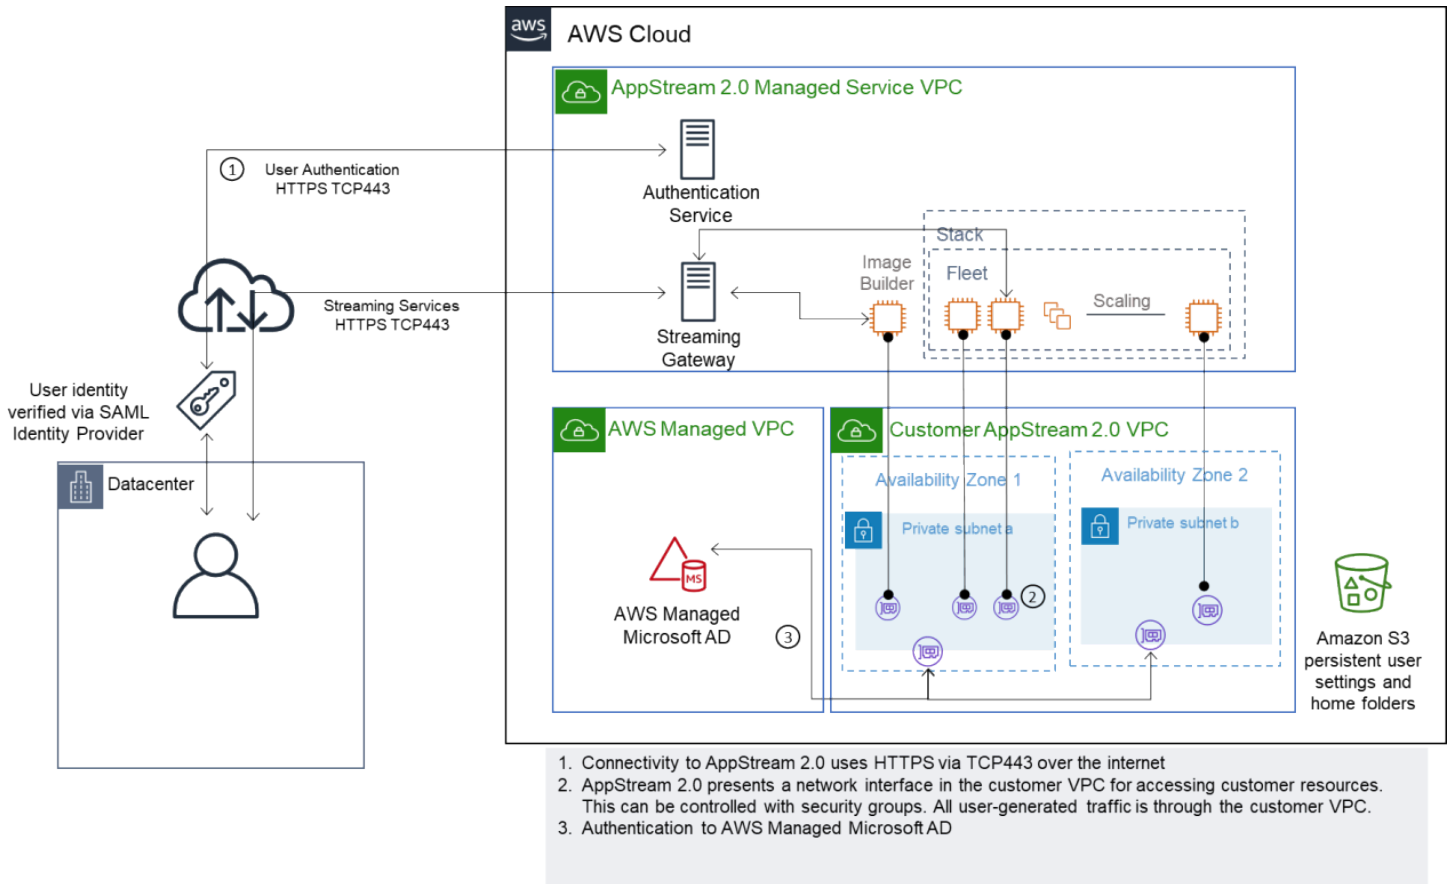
aws AWS Cloud

AppStream 2.0 Managed Service VPC

① User Authentication HTTPS TCP443

Authentication Service

Streaming Services HTTPS TCP443

Streaming Gateway

Image Builder

Stack

Fleet

Scaling

User identity verified via SAML Identity Provider

Datacenter

AWS Managed VPC

MS

AWS Managed Microsoft AD

③

Customer AppStream 2.0 VPC

Availability Zone 1

Private subnet a

②

Availability Zone 2

Private subnet b

Amazon S3 persistent user settings and home folders

1. Connectivity to AppStream 2.0 uses HTTPS via TCP443 over the internet
2. AppStream 2.0 presents a network interface in the customer VPC for accessing customer resources. This can be controlled with security groups. All user-generated traffic is through the customer VPC.
3. Authentication to AWS Managed Microsoft AD